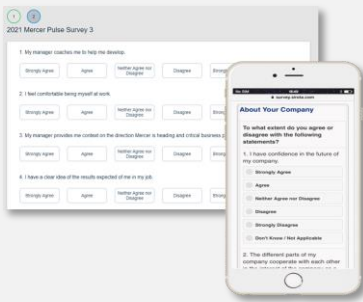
1 2

2021 Mercer Pulse Survey 3

1. My manager coaches me to help me develop.

Strongly Agree | Agree | Neither Agree nor Disagree | Disagree | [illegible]

2. I feel comfortable being myself at work.

Strongly Agree | Agree | Neither Agree nor Disagree | Disagree | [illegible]

3. My manager provides me context on the direction Mercer is heading and critical business p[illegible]

Strongly Agree | Agree | Neither Agree nor Disagree | Disagree | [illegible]

4. I have a clear idea of the results expected of me in my job.

Strongly Agree | Agree | Neither Agree nor Disagree | Disagree | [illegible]

survey.sirota.com

About Your Company

To what extent do you agree or disagree with the following statements?

1. I have confidence in the future of my company.

Strongly Agree

Agree

Neither Agree nor Disagree

Disagree

Strongly Disagree

Don't Know / Not Applicable

2. The different parts of my company cooperate with each other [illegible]